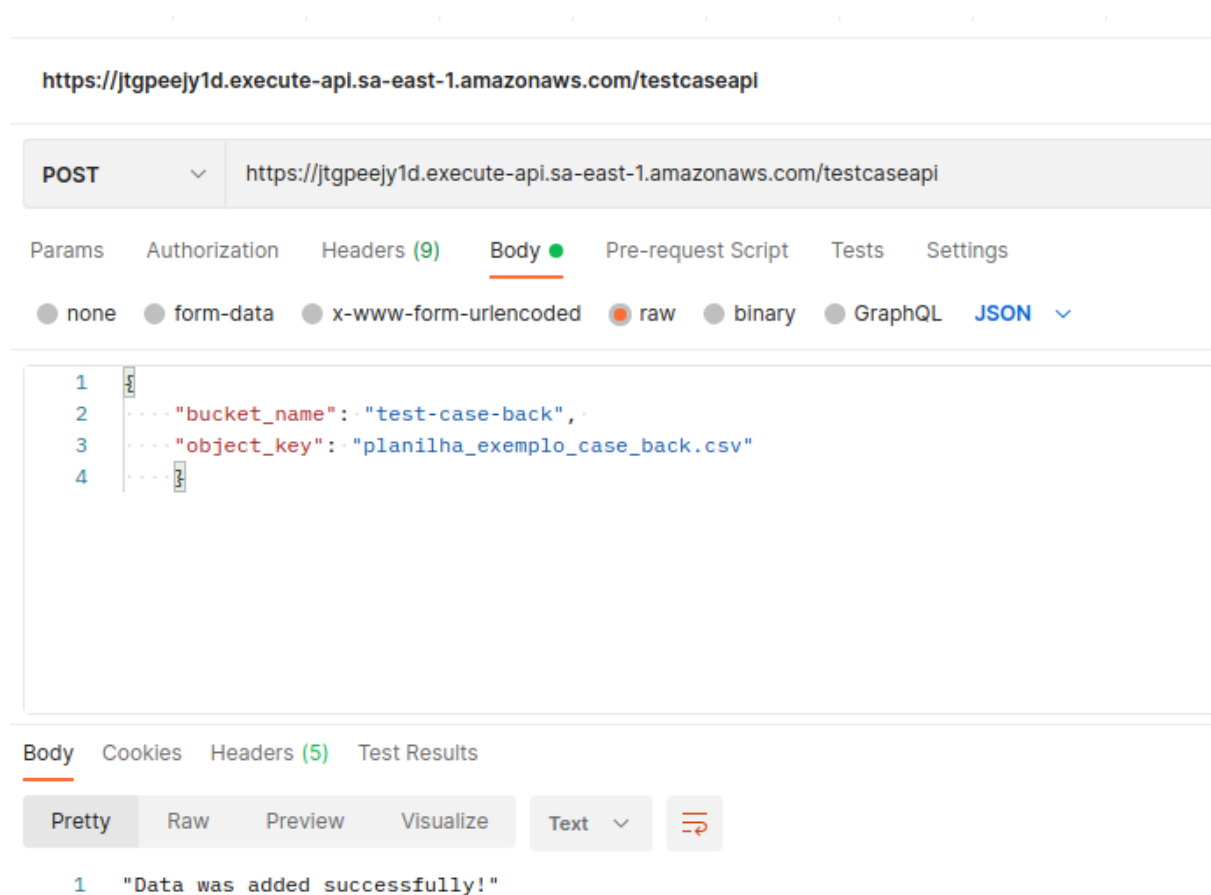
https://jtgpeejy1d.execute-api.sa-east-1.amazonaws.com/testcaseapi

POST https://jtgpeejy1d.execute-api.sa-east-1.amazonaws.com/testcaseapi

Params Authorization Headers (9) Body Pre-request Script Tests Settings

none form-data x-www-form-urlencoded raw binary GraphQL JSON

1 {
2 "bucket_name": "test-case-back",
3 "object_key": "planilha_exemplo_case_back.csv"
4 }

Body Cookies Headers (5) Test Results

Pretty Raw Preview Visualize Text

1 "Data was added successfully!"